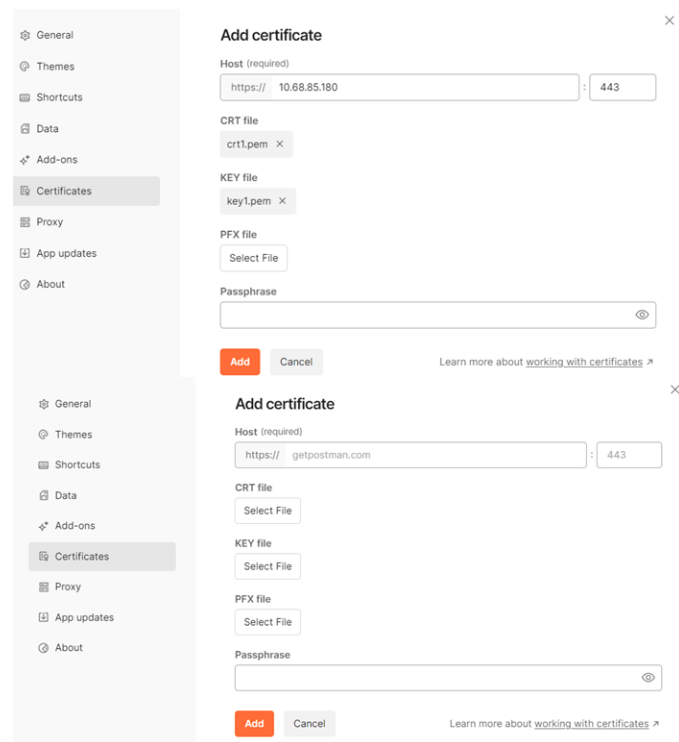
General
Themes
Shortcuts
Data
Add-ons
Certificates
Proxy
App updates
About

Add certificate

Host (required)
https:// 10.68.85.180 : 443

CRT file
crt1.pem ×

KEY file
key1.pem ×

PFX file
Select File

Passphrase

Add Cancel

Learn more about working with certificates ↗

General
Themes
Shortcuts
Data
Add-ons
Certificates
Proxy
App updates
About

Add certificate

Host (required)
https:// getpostman.com : 443

CRT file
Select File

KEY file
Select File

PFX file
Select File

Passphrase

Add Cancel

Learn more about working with certificates ↗